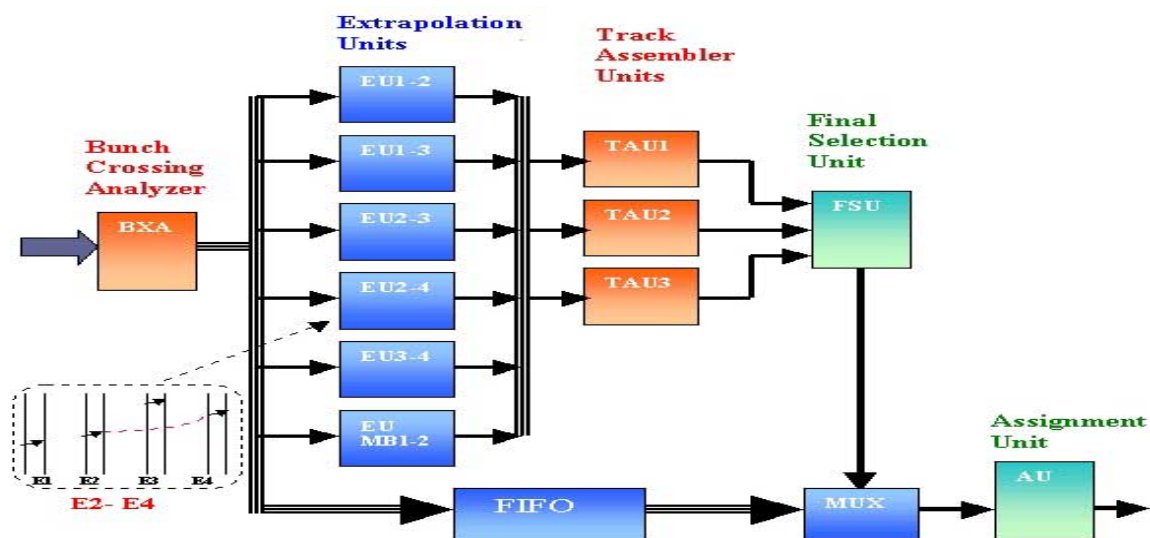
Extrapolation Units

Track Assembler Units

Bunch Crossing Analyzer

BXA

EU1-2

EU1-3

EU2-3

EU2-4

EU3-4

EU MB1-2

TAU1

TAU2

TAU3

Final Selection Unit

FSU

E1 E2 E3 E4

E2- E4

FIFO

MUX

Assignment Unit

AU